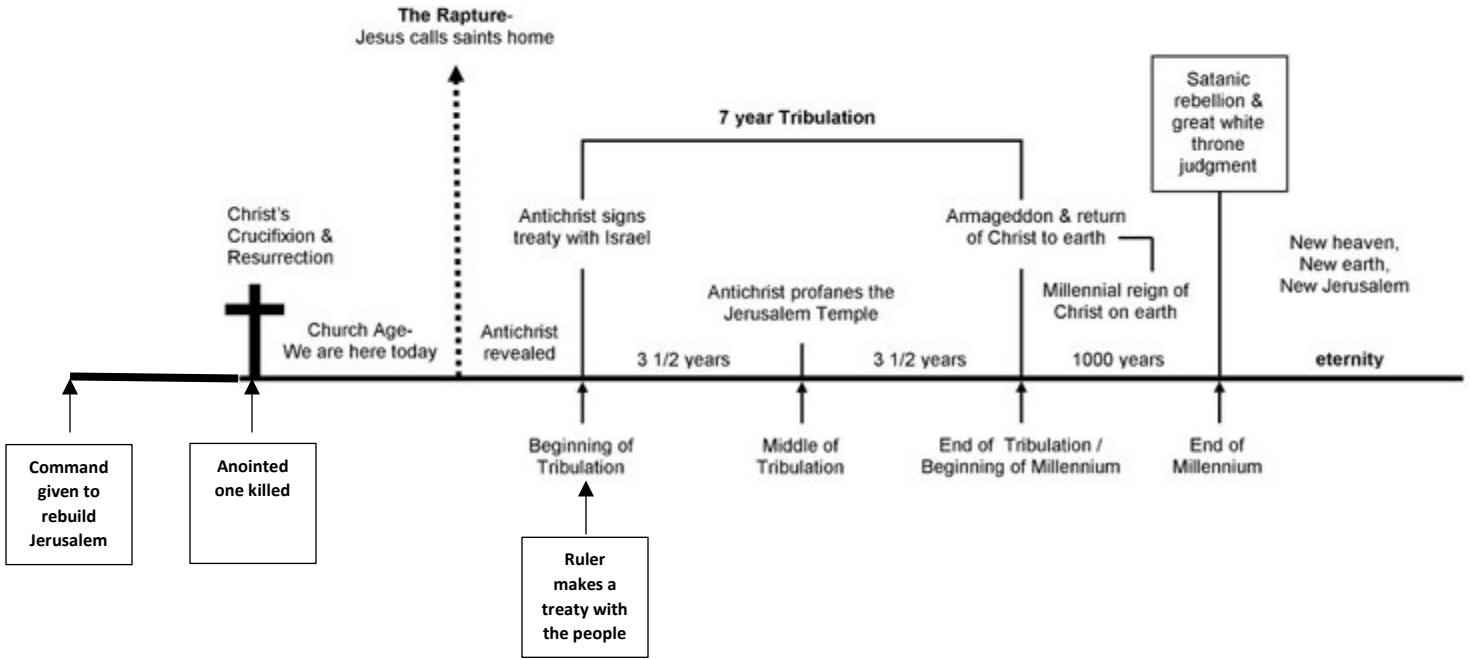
The Rapture-
Jesus calls saints home

7 year Tribulation

Satanic rebellion & great white throne judgment

Christ's Crucifixion & Resurrection

Antichrist signs treaty with Israel

Armageddon & return of Christ to earth

New heaven, New earth, New Jerusalem

Antichrist profanes the Jerusalem Temple

Millennial reign of Christ on earth

Church Age-
We are here today

Antichrist revealed

3 1/2 years

3 1/2 years

1000 years

eternity

Beginning of Tribulation

Middle of Tribulation

End of Tribulation / Beginning of Millennium

End of Millennium

Command given to rebuild Jerusalem

Anointed one killed

Ruler makes a treaty with the people